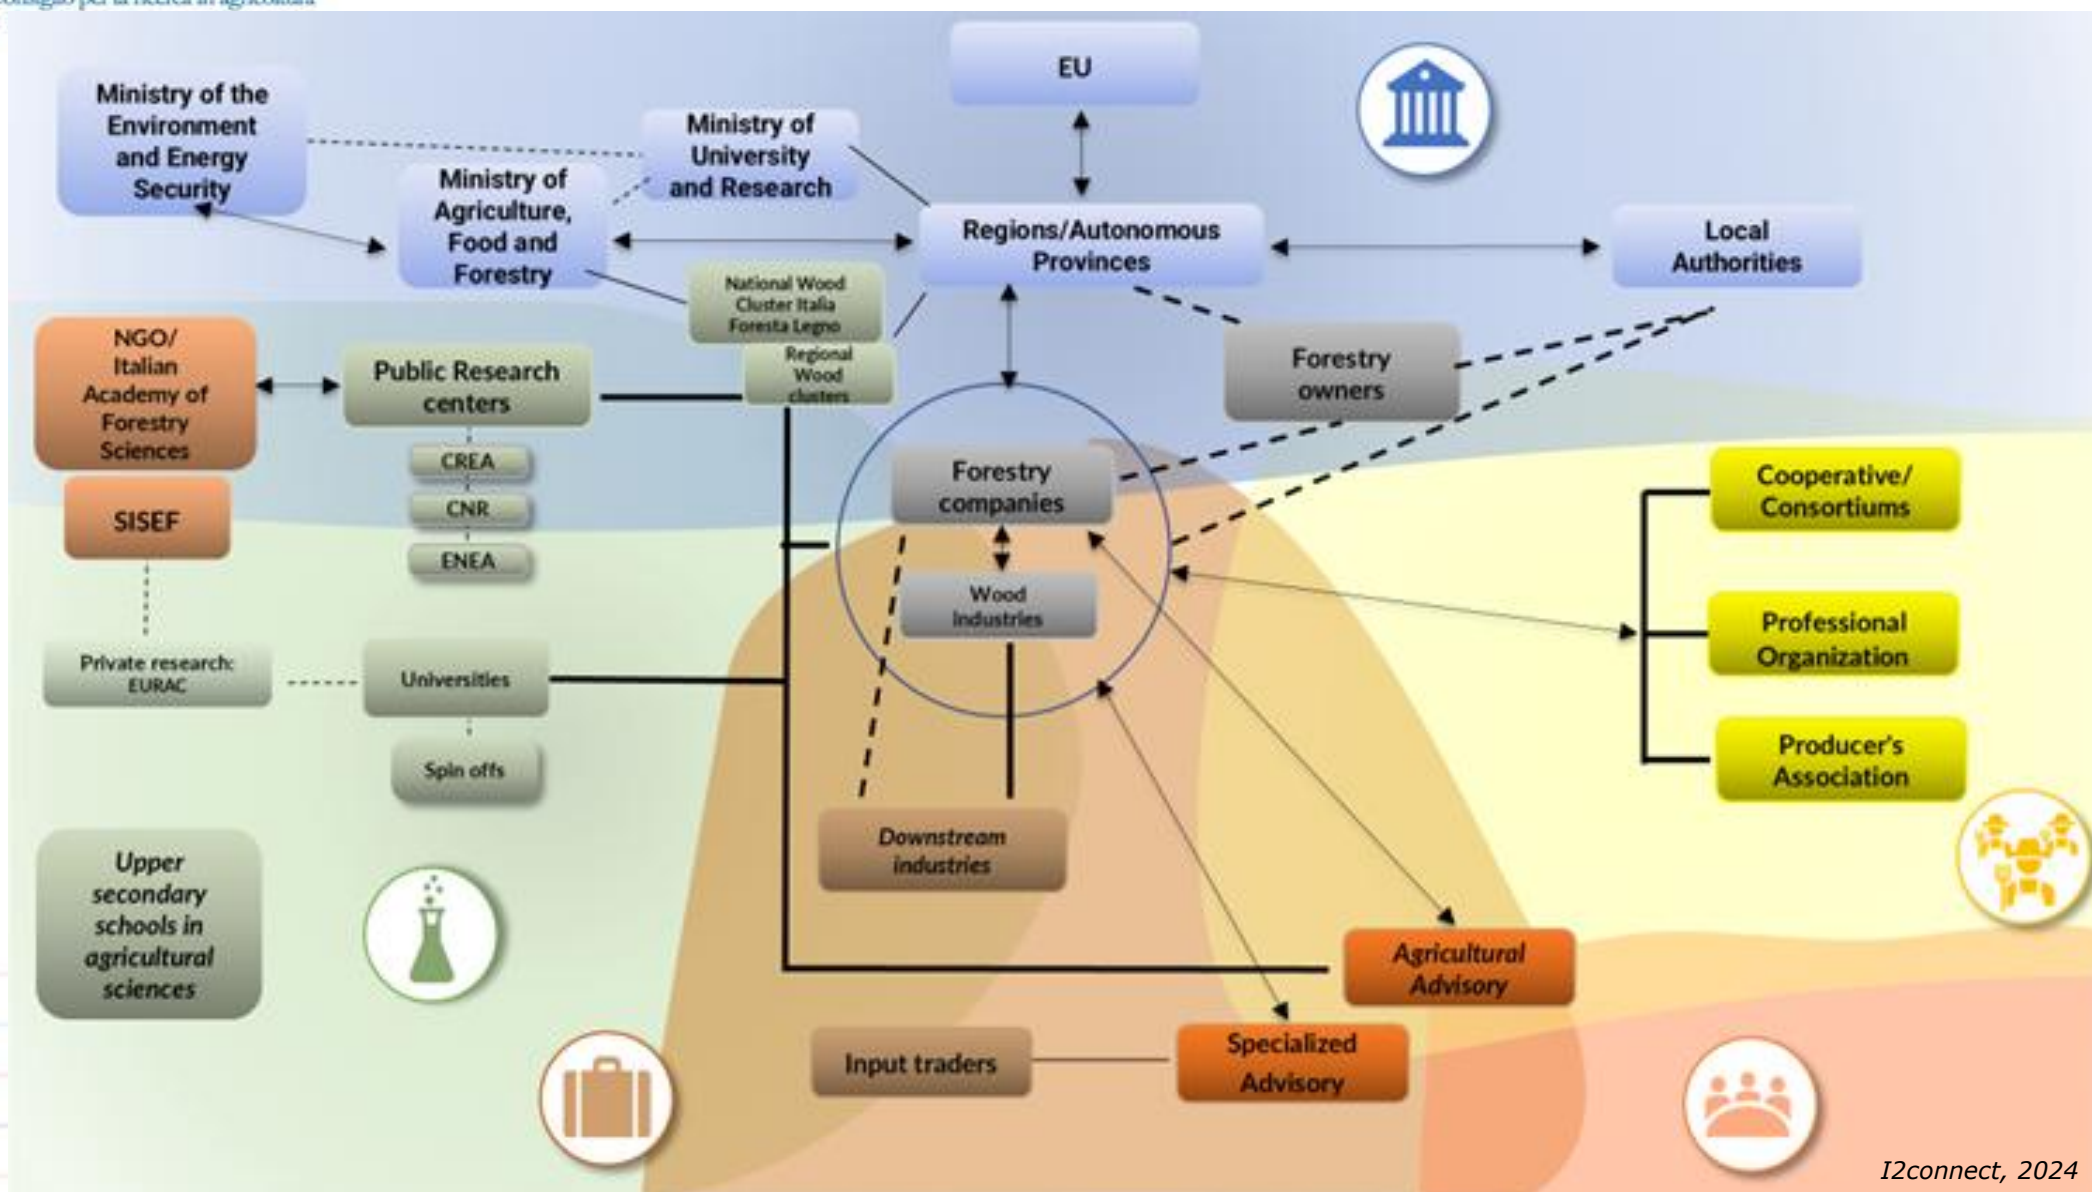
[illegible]

EU

Ministry of the Environment and Energy Security

Ministry of University and Research

Ministry of Agriculture, Food and Forestry

Regions/Autonomous Provinces

Local Authorities

National Wood Cluster Italia Foresta Legno

Regional Wood clusters

NGO/ Italian Academy of Forestry Sciences

Public Research centers

Forestry owners

CREA

CNR

ENEA

SISEF

Forestry companies

Cooperative/ Consortiums

Wood Industries

Professional Organization

Private research: EURAC

Universities

Spin offs

Producer's Association

Downstream industries

Upper secondary schools in agricultural sciences

Agricultural Advisory

Input traders

Specialized Advisory

I2connect, 2024